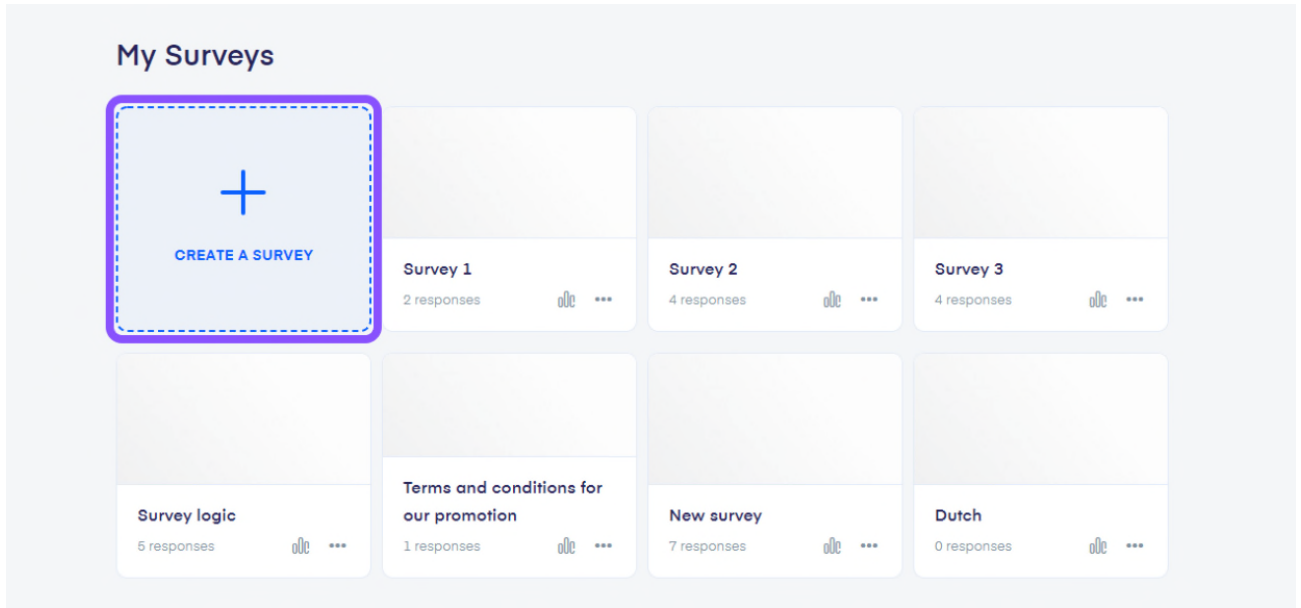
My Surveys

+

CREATE A SURVEY

Survey 1
2 responses

Survey 2
4 responses

Survey 3
4 responses

Survey logic
5 responses

Terms and conditions for our promotion
1 responses

New survey
7 responses

Dutch
0 responses